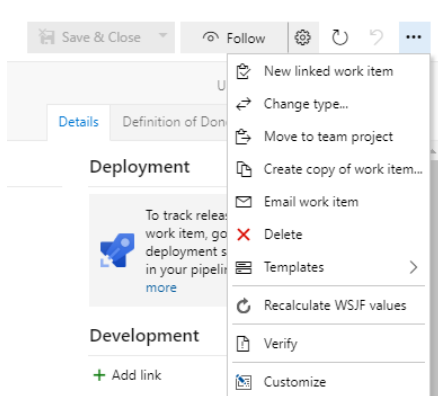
Save & Close

Follow

U

Details

Definition of Don

Deployment

To track releas work item, go deployment s in your pipelin more

Development

+ Add link

New linked work item

Change type...

Move to team project

Create copy of work item...

Email work item

Delete

Templates

Recalculate WSJF values

Verify

Customize